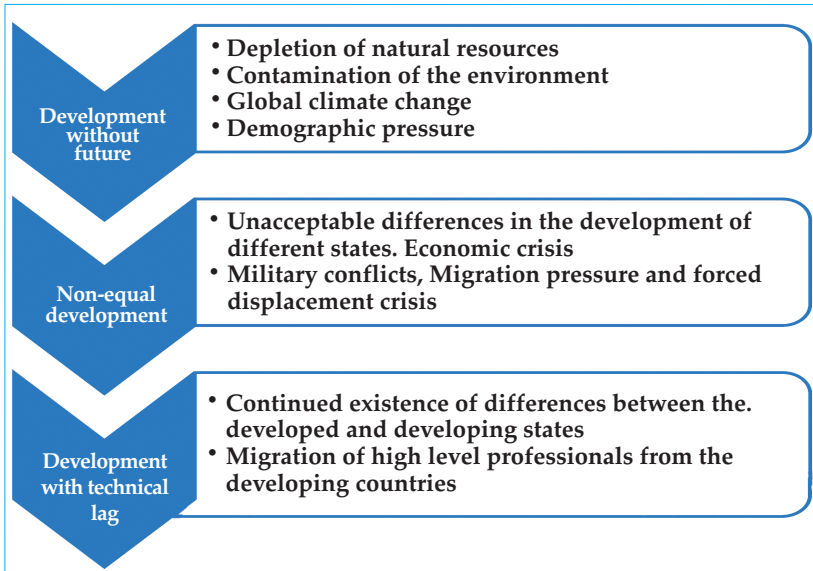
Development without future

• Depletion of natural resources
• Contamination of the environment
• Global climate change
• Demographic pressure

Non-equal development

• Unacceptable differences in the development of different states. Economic crisis
• Military conflicts, Migration pressure and forced displacement crisis

Development with technical lag

• Continued existence of differences between the. developed and developing states
• Migration of high level professionals from the developing countries